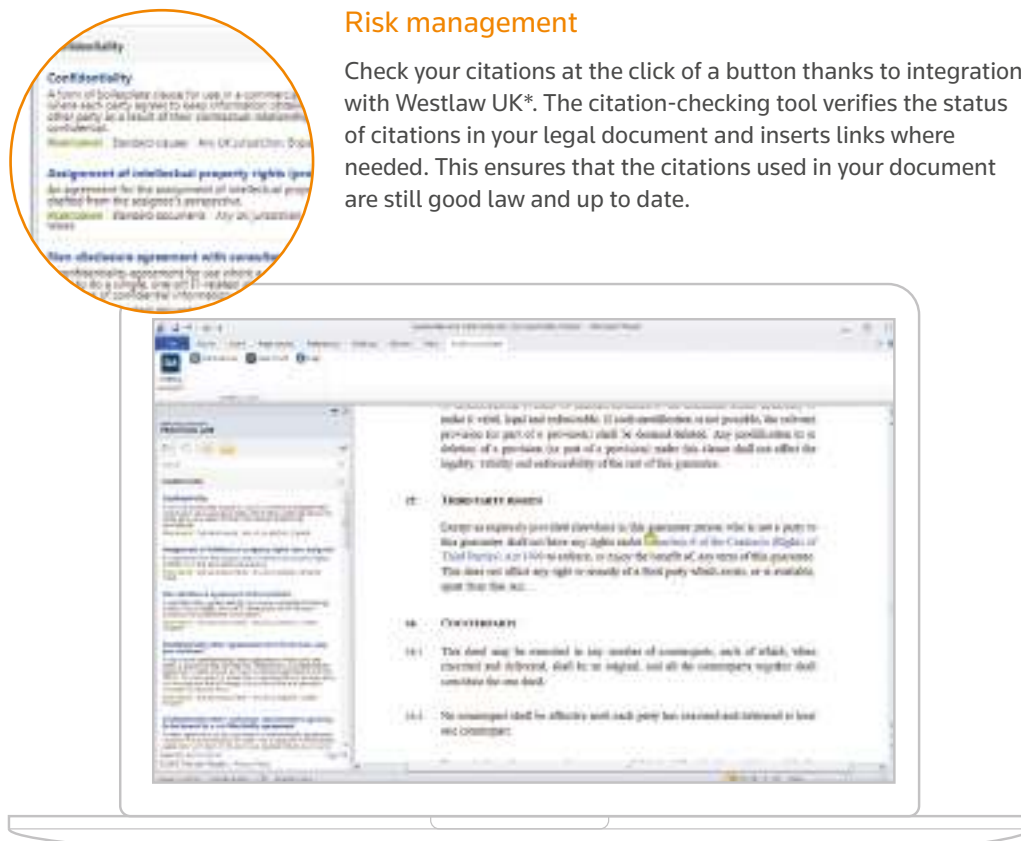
Risk management

Check your citations at the click of a button thanks to integration with Westlaw UK*. The citation-checking tool verifies the status of citations in your legal document and inserts links where needed. This ensures that the citations used in your document are still good law and up to date.

Confidentiality

A form of boilerplate clause for use in a commercial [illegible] where each party agrees to keep information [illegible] other party as a result of their contractual relationship confidential.

Assignment of intellectual property rights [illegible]

An agreement for the assignment of intellectual prop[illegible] drafted from the assignor's perspective.

Non-disclosure agreement with consulta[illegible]

make it valid, legal and enforceable. If such modification is not possible, the relevant provision (or part of a provision) shall be deemed deleted. Any modification to or deletion of a provision (or part of a provision) under this clause shall not affect the legality, validity and enforceability of the rest of this guarantee.

17. THIRD PARTY RIGHTS

Except as expressly provided elsewhere in this guarantee person who is not a party to this guarantee shall not have any rights under the Contracts (Rights of Third Parties) Act 1999 to enforce, or enjoy the benefit of, any term of this guarantee. This does not affect any right or remedy of a third party which exists, or is available, apart from that Act.

18. COUNTERPARTS

18.1 This deed may be executed in any number of counterparts, each of which, when executed and delivered, shall be an original, and all the counterparts together shall constitute the one deed.

18.2 No counterpart shall be effective until each party has executed and delivered at least one counterpart.